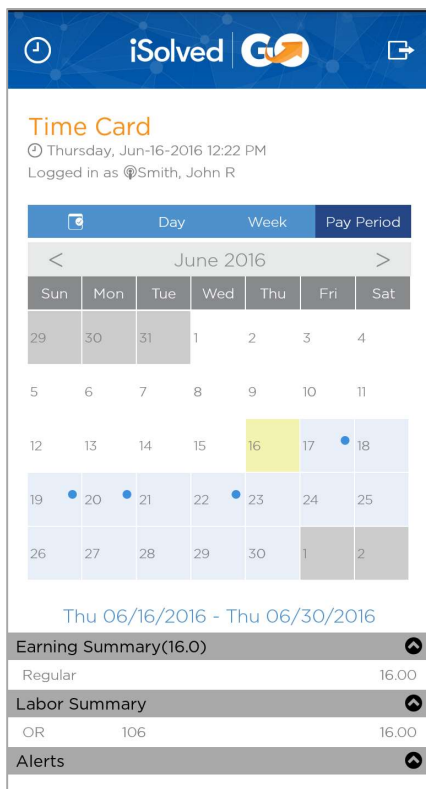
iSolved GO

Time Card
Thursday, Jun-16-2016 12:22 PM
Logged in as Smith, John R

Day | Week | Pay Period

< June 2016 >

| Sun | Mon | Tue | Wed | Thu | Fri | Sat |
|---|---|---|---|---|---|---|
| 29 | 30 | 31 | 1 | 2 | 3 | 4 |
| 5 | 6 | 7 | 8 | 9 | 10 | 11 |
| 12 | 13 | 14 | 15 | 16 | 17 | 18 |
| 19 | 20 | 21 | 22 | 23 | 24 | 25 |
| 26 | 27 | 28 | 29 | 30 | 1 | 2 |

Thu 06/16/2016 - Thu 06/30/2016

Earning Summary(16.0)
Regular 16.00
Labor Summary
OR 106 16.00
Alerts